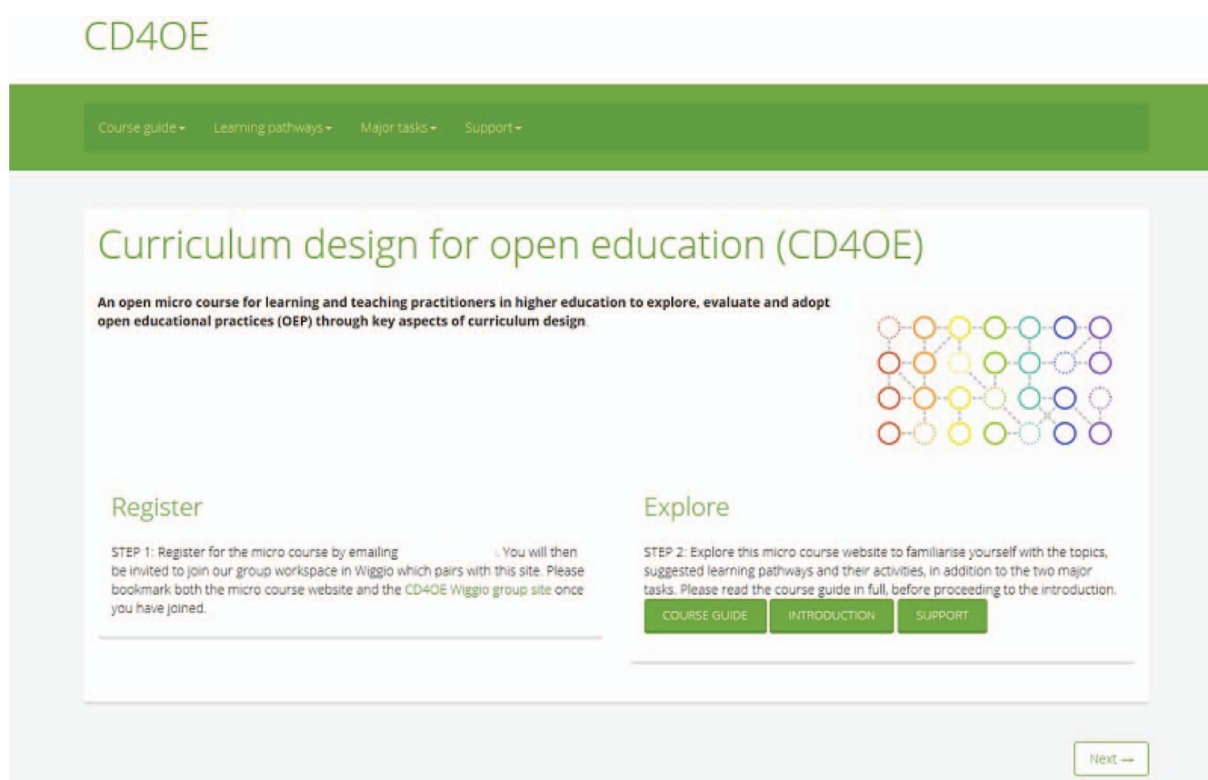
CD4OE

Course guide ▾ Learning pathways ▾ Major tasks ▾ Support ▾

Curriculum design for open education (CD4OE)

An open micro course for learning and teaching practitioners in higher education to explore, evaluate and adopt open educational practices (OEP) through key aspects of curriculum design

Register

STEP 1: Register for the micro course by emailing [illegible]. You will then be invited to join our group workspace in Wiggio which pairs with this site. Please bookmark both the micro course website and the CD4OE Wiggio group site once you have joined.

Explore

STEP 2: Explore this micro course website to familiarise yourself with the topics, suggested learning pathways and their activities, in addition to the two major tasks. Please read the course guide in full, before proceeding to the introduction.

COURSE GUIDE INTRODUCTION SUPPORT

Next →